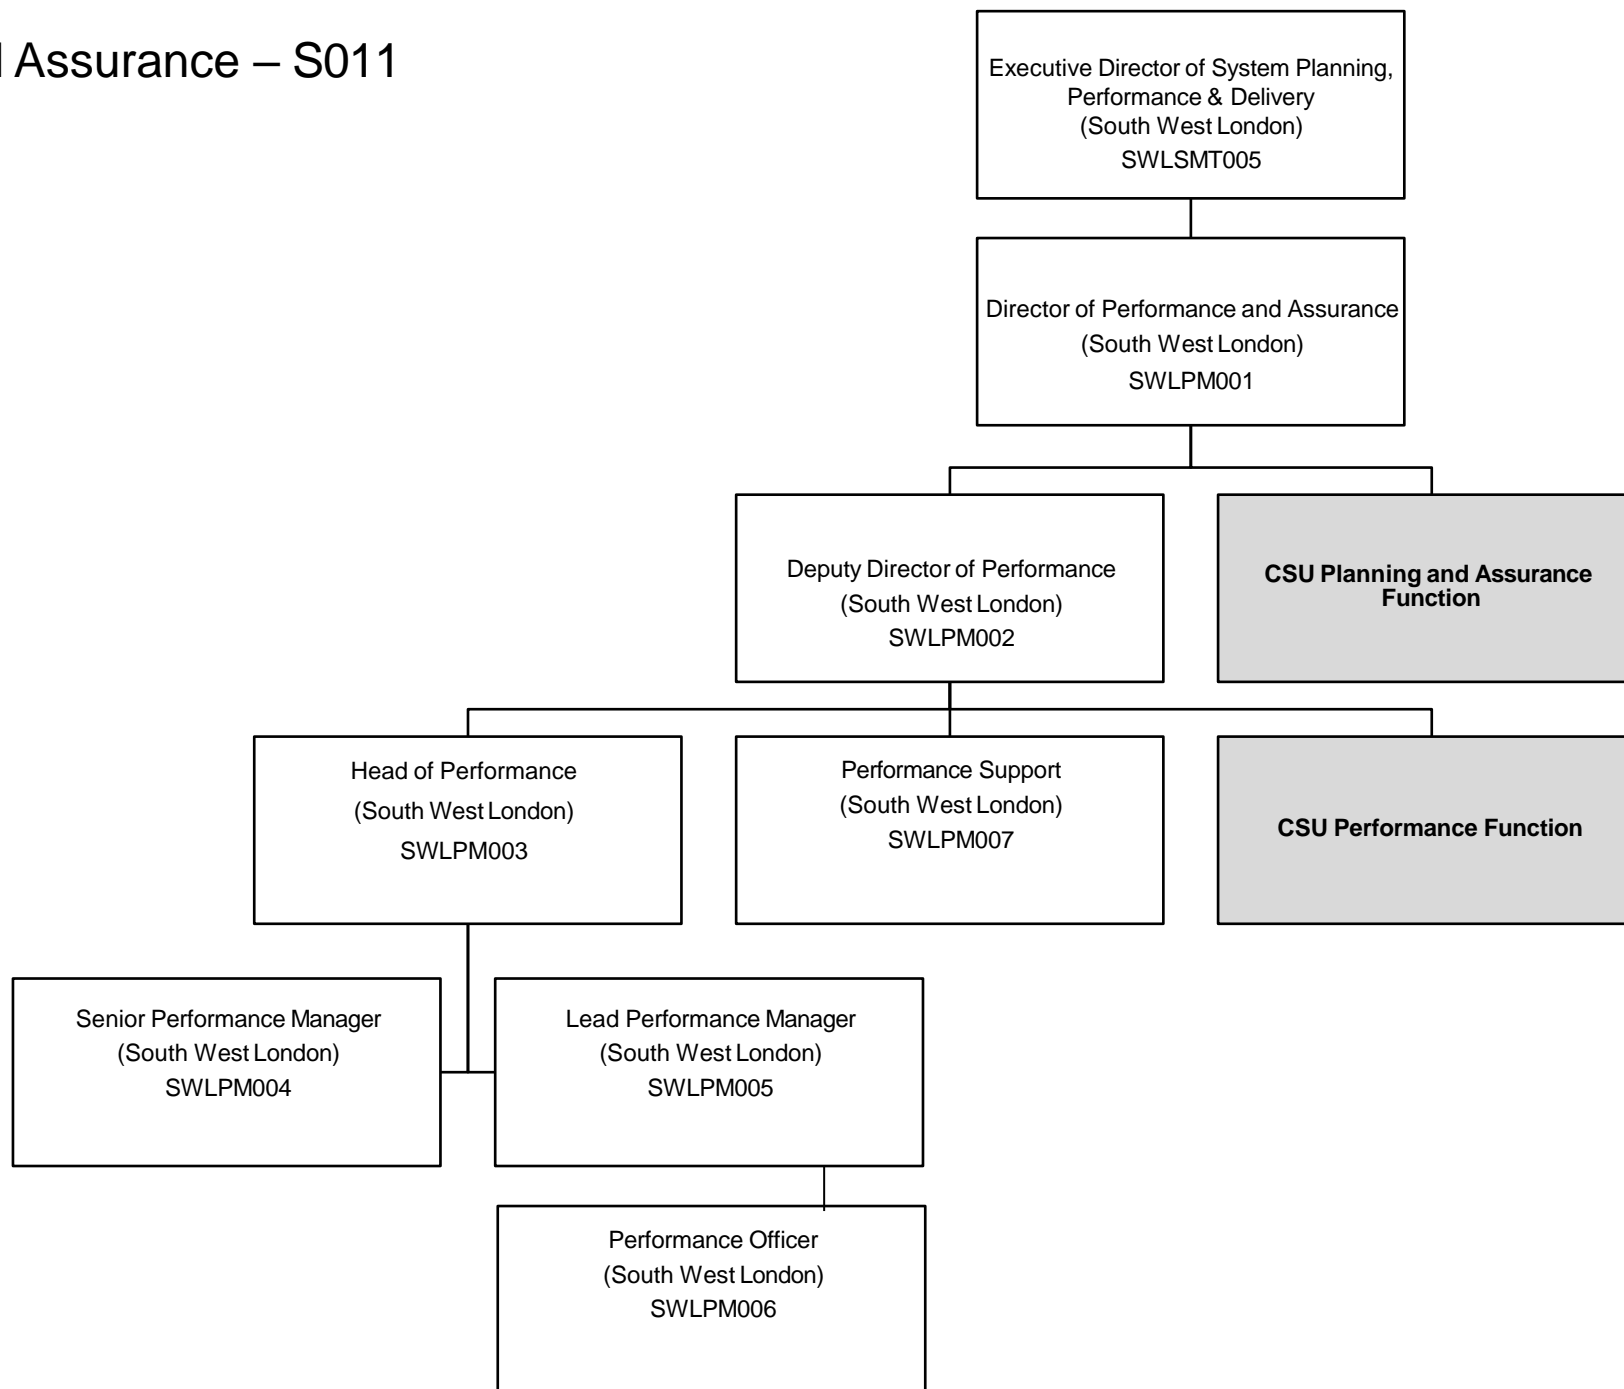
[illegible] Assurance – S011

Executive Director of System Planning, Performance & Delivery
(South West London)
SWLSMT005

Director of Performance and Assurance
(South West London)
SWLPM001

Deputy Director of Performance
(South West London)
SWLPM002

CSU Planning and Assurance Function

Head of Performance
(South West London)
SWLPM003

Performance Support
(South West London)
SWLPM007

CSU Performance Function

Senior Performance Manager
(South West London)
SWLPM004

Lead Performance Manager
(South West London)
SWLPM005

Performance Officer
(South West London)
SWLPM006